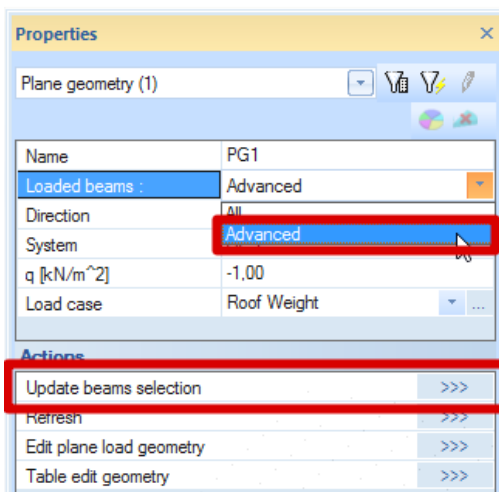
Properties

Plane geometry (1)

| Name | PG1 |
|---|---|
| Loaded beams : | Advanced |
| Direction | All |
| System | Advanced |
| q [kN/m^2] | -1,00 |
| Load case | Roof Weight |

Actions

| Update beams selection | >>> |
|---|---|
| Refresh | >>> |
| Edit plane load geometry | >>> |
| Table edit geometry | >>> |